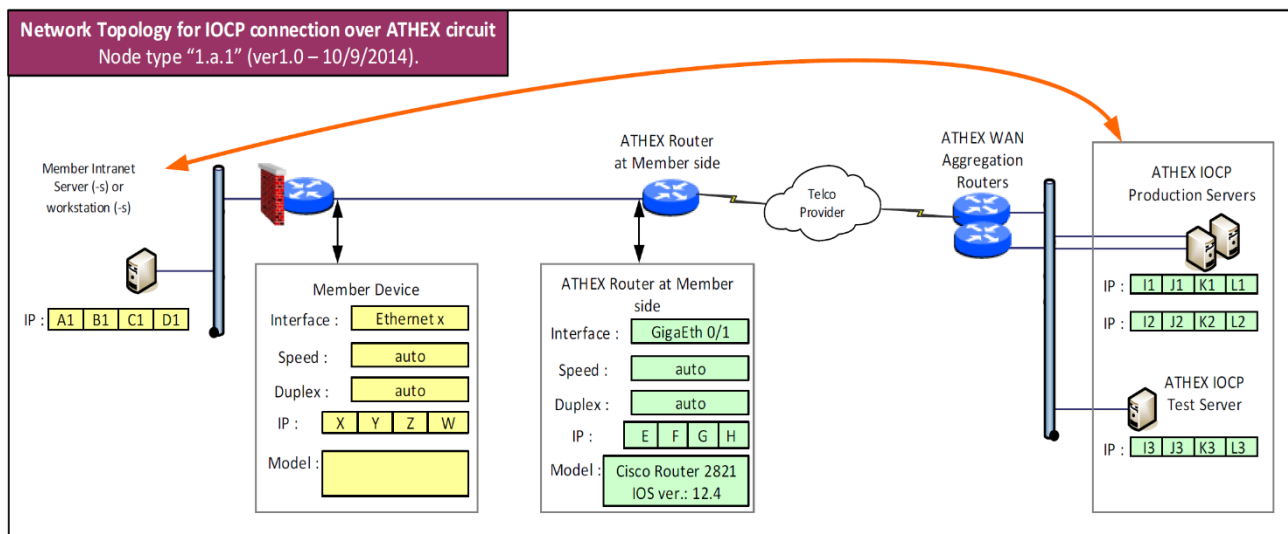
Network Topology for IOCP connection over ATHEX circuit
Node type "1.a.1" (ver1.0 – 10/9/2014).

Member Intranet Server (-s) or workstation (-s)

| IP : | A1 | B1 | C1 | D1 |
|---|---|---|---|---|

Member Device

| | | | | |
|---|---|---|---|---|
| Interface : | Ethernet x | | | |
| Speed : | auto | | | |
| Duplex : | auto | | | |
| IP : | X | Y | Z | W |
| Model : | | | | |

ATHEX Router at Member side

ATHEX Router at Member side

| | | | | |
|---|---|---|---|---|
| Interface : | GigaEth 0/1 | | | |
| Speed : | auto | | | |
| Duplex : | auto | | | |
| IP : | E | F | G | H |
| Model : | Cisco Router 2821 IOS ver.: 12.4 | | | |

Telco Provider

ATHEX WAN Aggregation Routers

ATHEX IOCP Production Servers

| IP : | I1 | J1 | K1 | L1 |
|---|---|---|---|---|
| IP : | I2 | J2 | K2 | L2 |

ATHEX IOCP Test Server

| IP : | I3 | J3 | K3 | L3 |
|---|---|---|---|---|